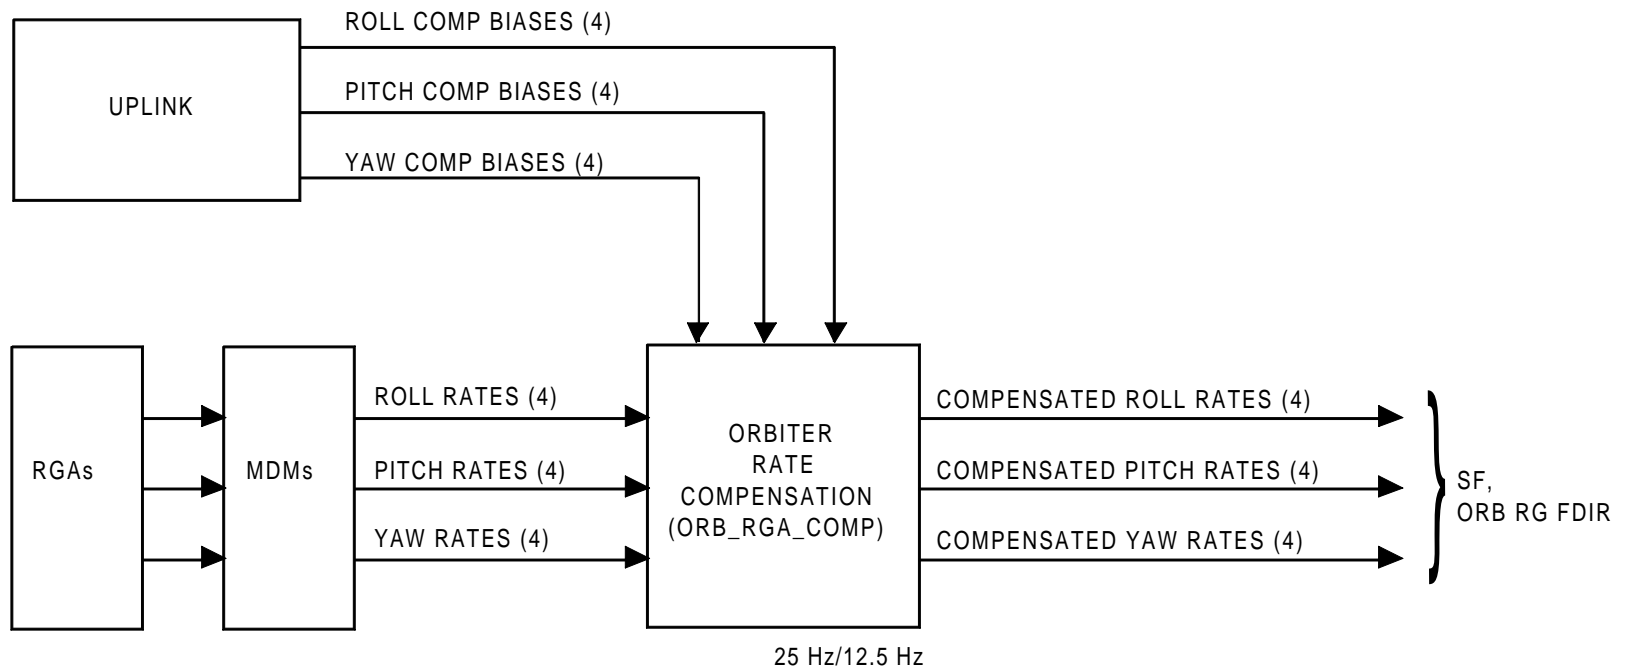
UPLINK

ROLL COMP BIASES (4)

PITCH COMP BIASES (4)

YAW COMP BIASES (4)

RGAs

MDMs

ROLL RATES (4)

PITCH RATES (4)

YAW RATES (4)

ORBITER
RATE
COMPENSATION
(ORB_RGA_COMP)

25 Hz/12.5 Hz

COMPENSATED ROLL RATES (4)

COMPENSATED PITCH RATES (4)

COMPENSATED YAW RATES (4)

SF,
ORB RG FDIR